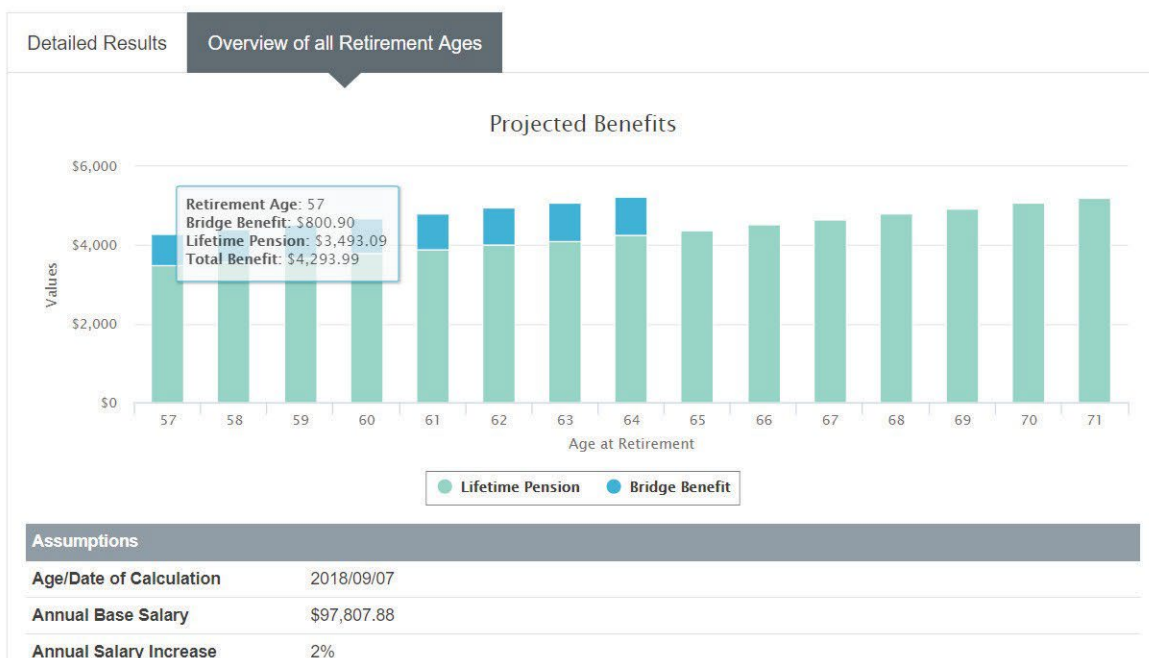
Detailed Results | Overview of all Retirement Ages

Projected Benefits

$6,000
$4,000
$2,000
$0

Values

Retirement Age: 57
Bridge Benefit: $800.90
Lifetime Pension: $3,493.09
Total Benefit: $4,293.99

57 58 59 60 61 62 63 64 65 66 67 68 69 70 71

Age at Retirement

Lifetime Pension   Bridge Benefit

| Assumptions | |
|---|---|
| Age/Date of Calculation | 2018/09/07 |
| Annual Base Salary | $97,807.88 |
| Annual Salary Increase | 2% |